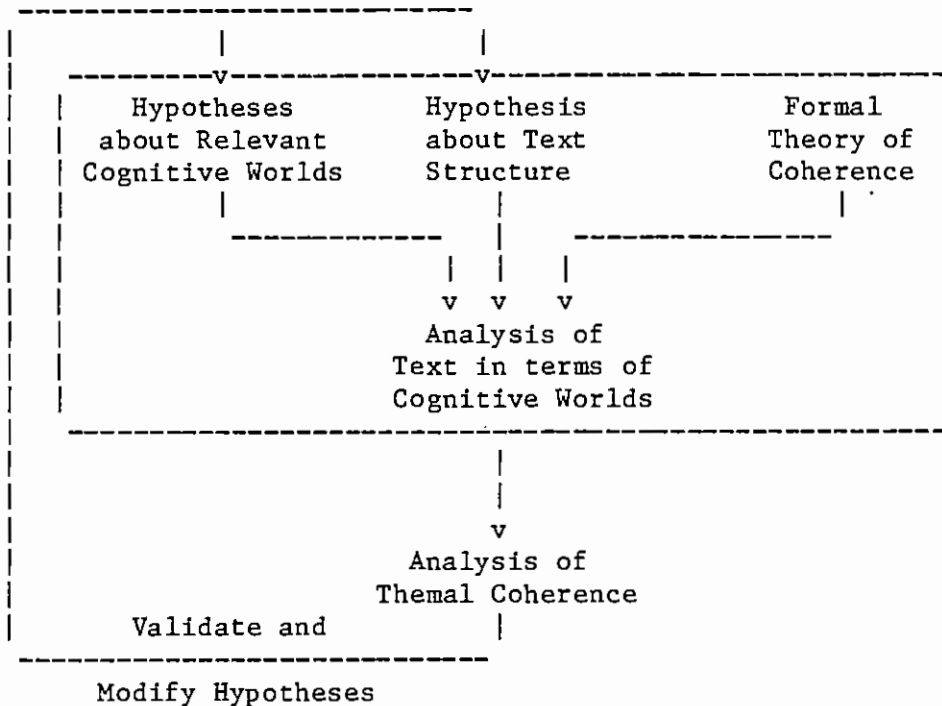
Hypotheses about Relevant Cognitive Worlds

Hypothesis about Text Structure

Formal Theory of Coherence

Analysis of Text in terms of Cognitive Worlds

Analysis of Themal Coherence

Validate and

Modify Hypotheses